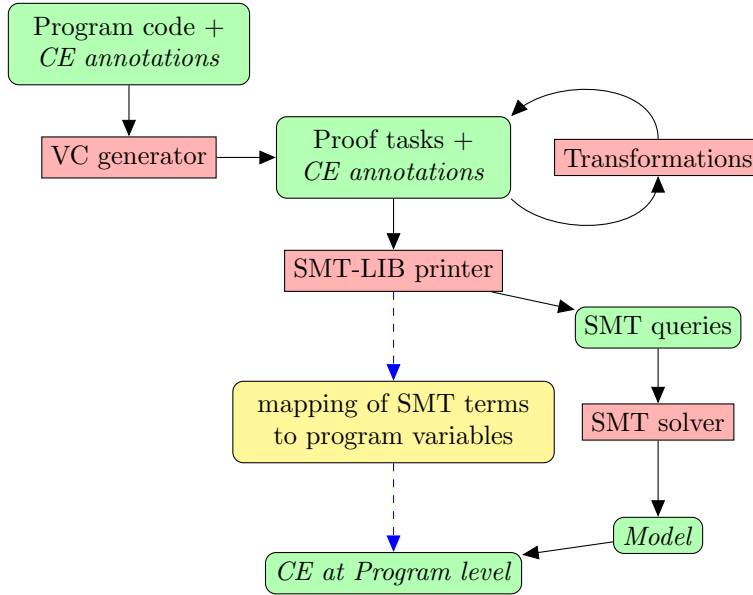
Program code + *CE annotations*

VC generator

Proof tasks + *CE annotations*

Transformations

SMT-LIB printer

SMT queries

mapping of SMT terms to program variables

SMT solver

*Model*

*CE at Program level*